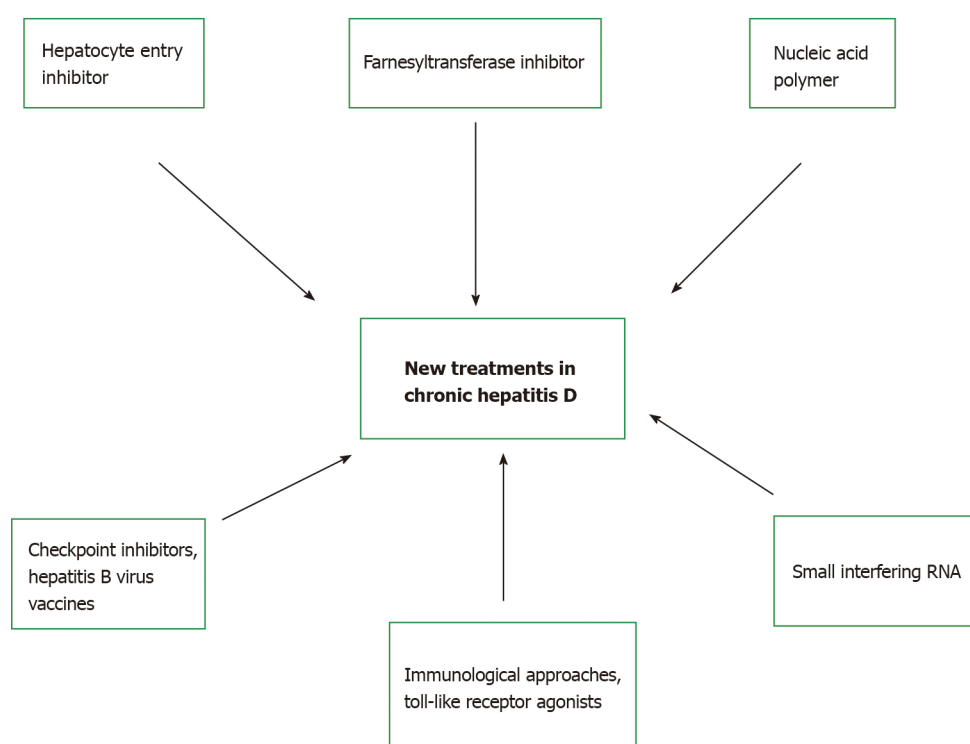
Hepatocyte entry inhibitor

Farnesyltransferase inhibitor

Nucleic acid polymer

New treatments in chronic hepatitis D

Checkpoint inhibitors, hepatitis B virus vaccines

Small interfering RNA

Immunological approaches, toll-like receptor agonists